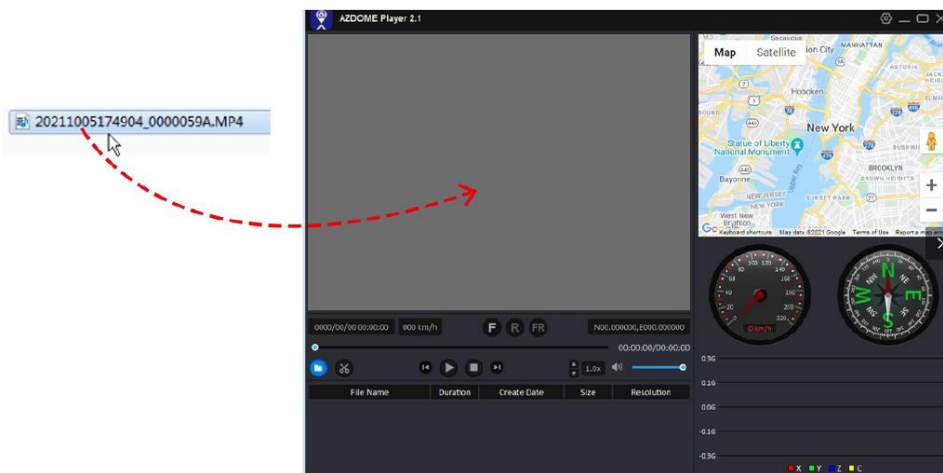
20211005174904_0000059A.MP4

AZDOME Player 2.1

Map Satellite

Secaucus

Union City

MANHATTAN

Hoboken

New York

Statue of Liberty National Monument

Bayonne

BROOKLYN

CROWN HEIGHTS

NEW JERSEY

SUNSET PARK

West New Brighton

Keyboard shortcuts Map data ©2021 Google Terms of Use Report a map error

0000/00/00 00:00:00

000 km/h

F R FR

N00.000000,E000.000000

00:00:00/00:00:00

1.0x

| File Name | Duration | Create Date | Size | Resolution |
|---|---|---|---|---|

0 km/h

N E S W

0.36

0.18

0.00

-0.18

-0.36

X Y Z C